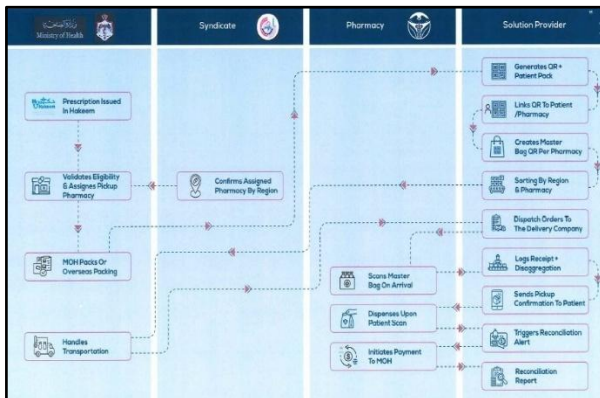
وزارة الصحة
Ministry of Health

Syndicate

Pharmacy

Solution Provider

Generates QR + Patient Pack

Prescription Issued In Hakeem

Links QR To Patient /Pharmacy

Creates Master Bag QR Per Pharmacy

Validates Eligibility & Assignes Pickup Pharmacy

Confirms Assigned Pharmacy By Region

Sorting By Region & Pharmacy

Dispatch Orders To The Delivery Company

MOH Packs Or Overseas Packing

Logs Receipt + Disaggregation

Scans Master Bag On Arrival

Sends Pickup Confirmation To Patient

Dispenses Upon Patient Scan

Handles Transportation

Triggers Reconciliation Alert

Initiates Payment To MOH

Reconciliation Report